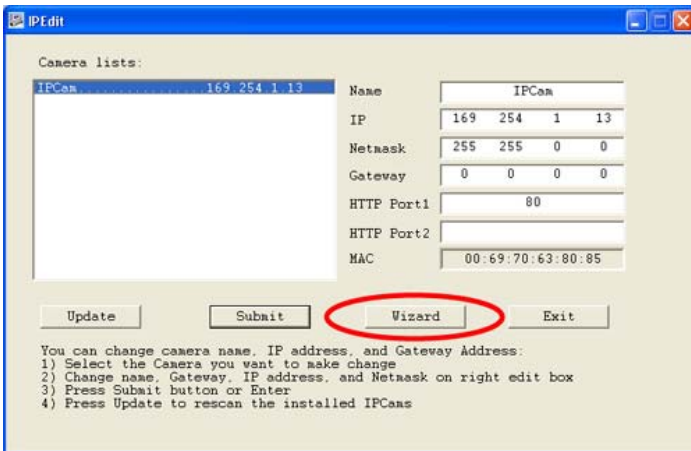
IPEdit

Camera lists:

IPCam............169.254.1.13

Name IPCam
IP 169 254 1 13
Netmask 255 255 0 0
Gateway 0 0 0 0
HTTP Port1 80
HTTP Port2
MAC 00:69:70:63:80:85

Update Submit Wizard Exit

You can change camera name, IP address, and Gateway Address:
1) Select the Camera you vant to make change
2) Change name, Gateway, IP address, and Netmask on right edit box
3) Press Submit button or Enter
4) Press Update to rescan the installed IPCams